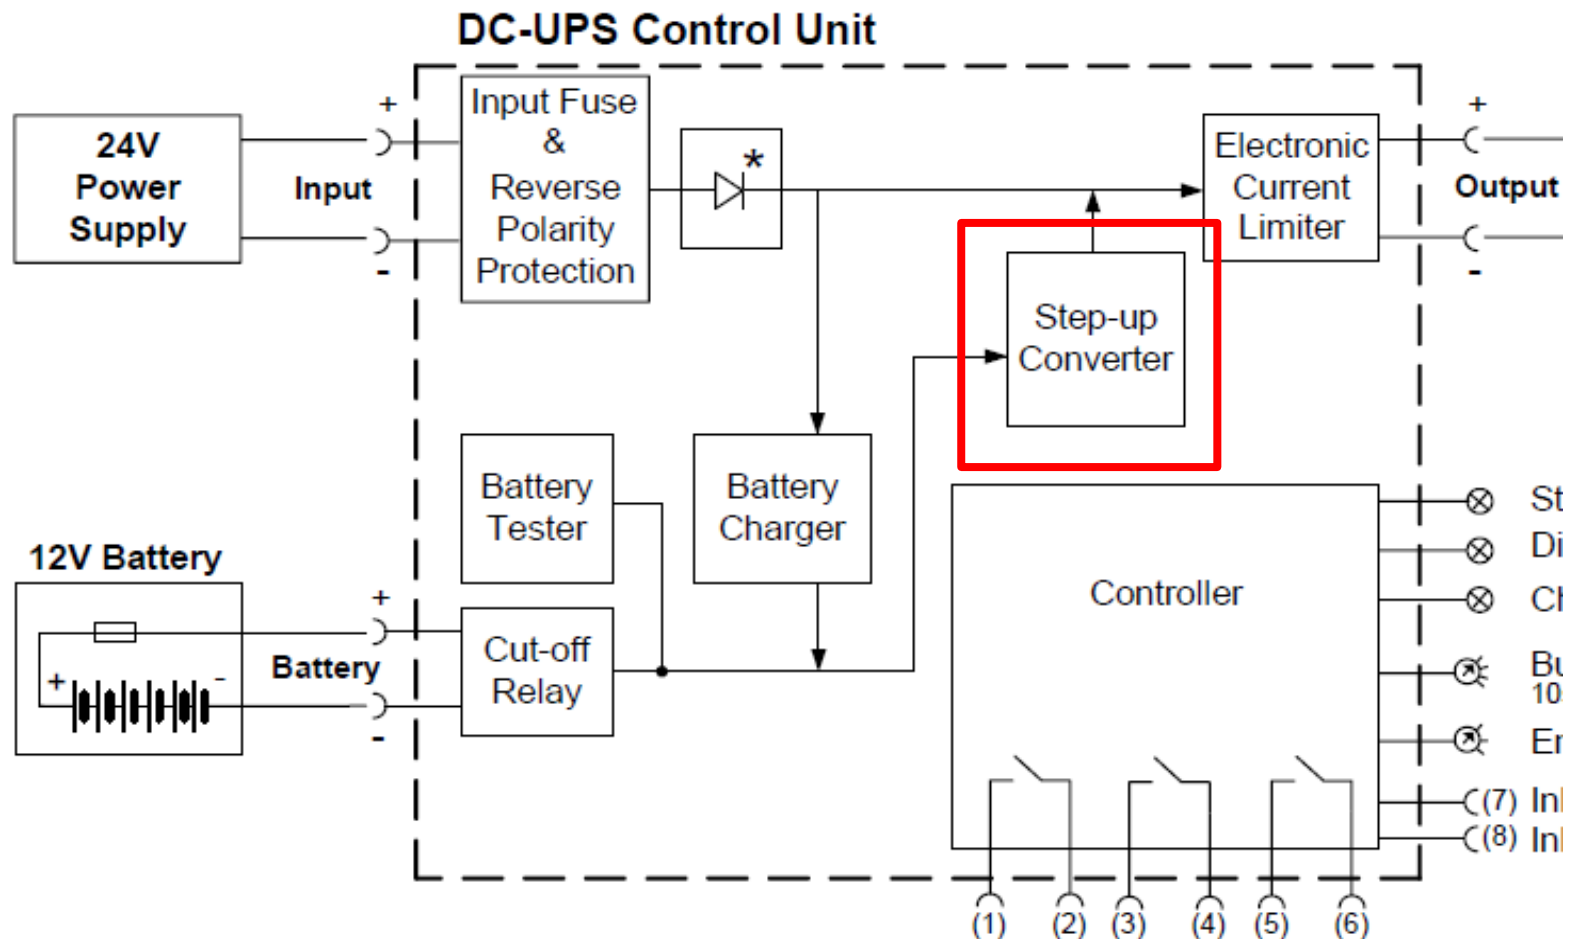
DC-UPS Control Unit

24V Power Supply

+
Input
-

Input Fuse & Reverse Polarity Protection

*

Electronic Current Limiter

+
Output
-

Step-up Converter

Battery Tester

Battery Charger

12V Battery

+
-

+
Battery
-

Cut-off Relay

Controller

St
Di
Ch
Bu
10
Er
(7) In
(8) In

(1) (2) (3) (4) (5) (6)